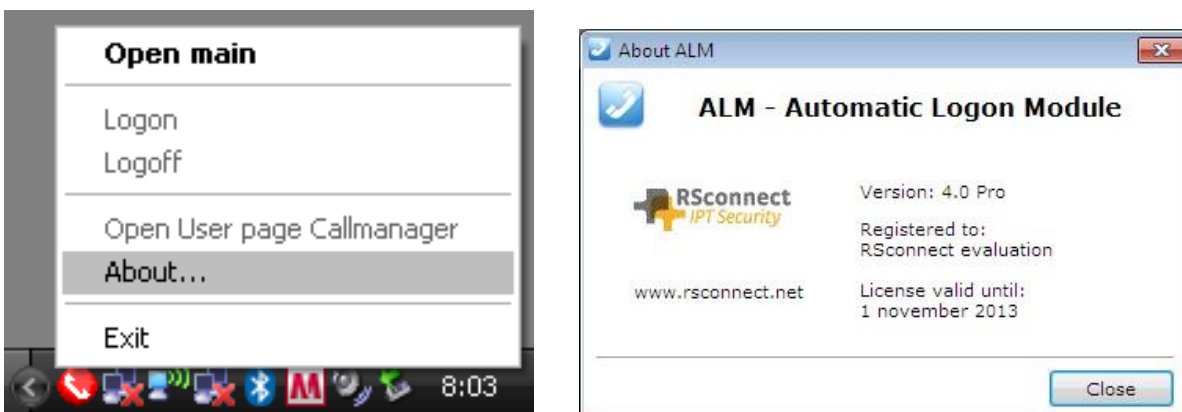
Open main

Logon
Logoff

Open User page Callmanager
About...

Exit

8:03

About ALM

ALM - Automatic Logon Module

RSconnect
IPT Security

Version: 4.0 Pro

Registered to:
RSconnect evaluation

www.rsconnect.net

License valid until:
1 november 2013

Close